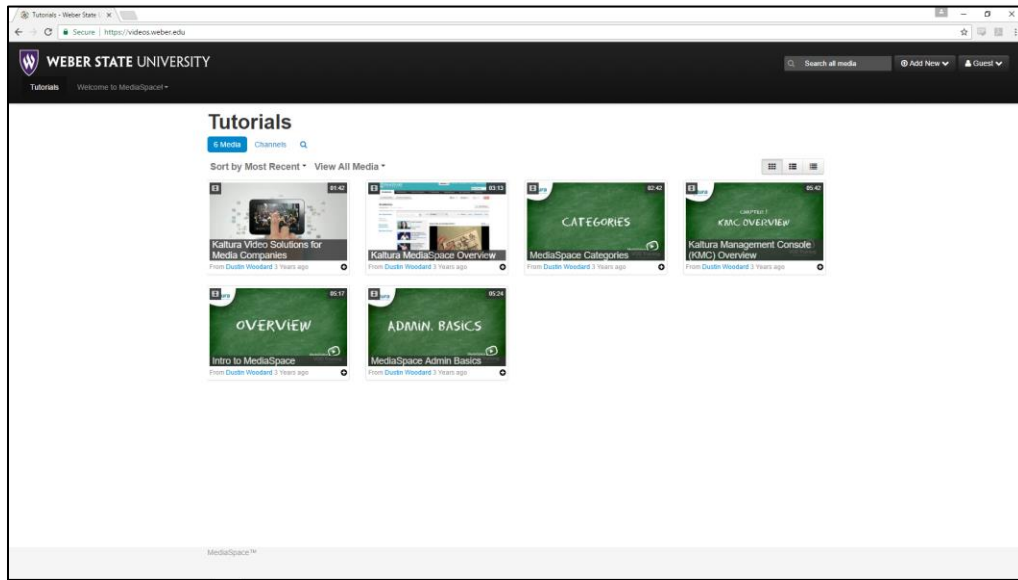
Tutorials - Weber State U ×

Secure | https://videos.weber.edu

WEBER STATE UNIVERSITY

Search all media

Add New

Guest

Tutorials Welcome to MediaSpace!

Tutorials

6 Media Channels

Sort by Most Recent View All Media

01:42
Kaltura Video Solutions for Media Companies
From Dustin Woodard 3 Years ago

03:13
Kaltura MediaSpace Overview
From Dustin Woodard 3 Years ago

02:42
CATEGORIES
MediaSpace Categories
From Dustin Woodard 3 Years ago

05:42
CHAPTER 1
KMC OVERVIEW
Kaltura Management Console (KMC) Overview
From Dustin Woodard 3 Years ago

05:17
OVERVIEW
Intro to MediaSpace
From Dustin Woodard 3 Years ago

05:24
ADMIN. BASICS
MediaSpace Admin Basics
From Dustin Woodard 3 Years ago

MediaSpace™